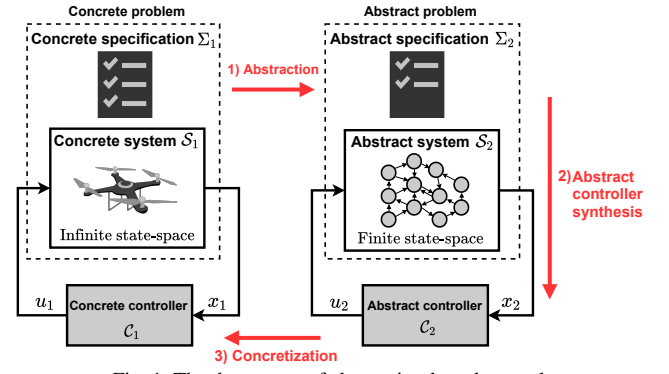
Concrete problem

Concrete specification $\Sigma_1$

Concrete system $\mathcal{S}_1$

Infinite state-space

$u_1$

Concrete controller $\mathcal{C}_1$

$x_1$

1) Abstraction

Abstract problem

Abstract specification $\Sigma_2$

Abstract system $\mathcal{S}_2$

Finite state-space

$u_2$

Abstract controller $\mathcal{C}_2$

$x_2$

2) Abstract controller synthesis

3) Concretization

Fig. 1: The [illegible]